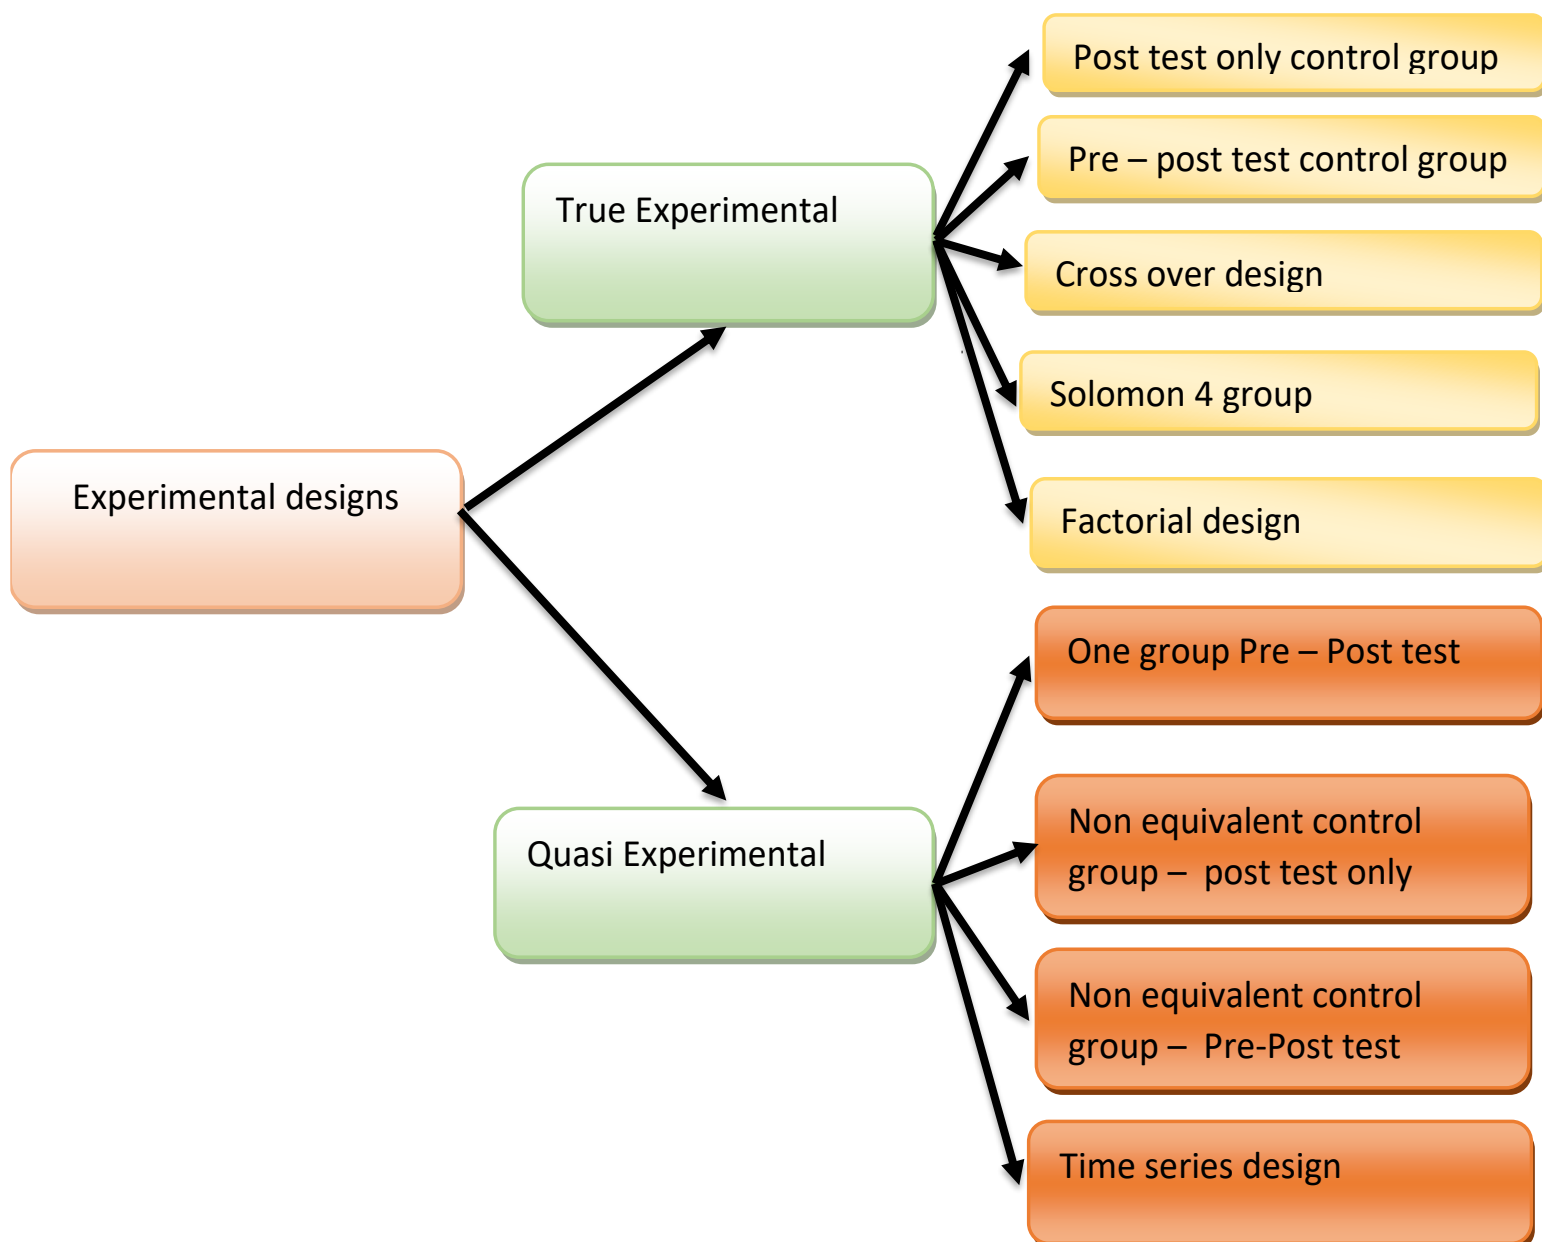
Experimental designs

True Experimental

Post test only control group

Pre – post test control group

Cross over design

Solomon 4 group

Factorial design

Quasi Experimental

One group Pre – Post test

Non equivalent control group – post test only

Non equivalent control group – Pre-Post test

Time series design